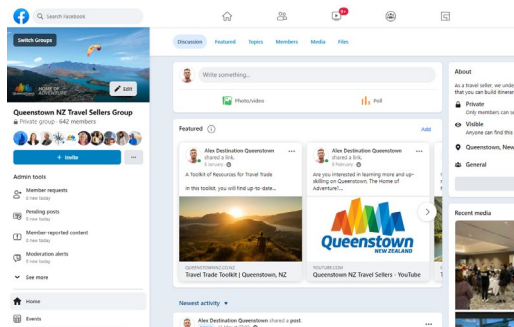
Search Facebook

9+

Switch Groups

HOME OF ADVENTURE

Edit

Queenstown NZ Travel Sellers Group

Private group · 642 members

+ Invite

...

Admin tools

Member requests
0 new today

Pending posts
0 new today

Member-reported content
0 new today

Moderation alerts
0 new today

See more

Home

Events

Discussion Featured Topics Members Media Files

Write something...

Photo/video

Poll

Featured

Add

Alex Destination Queenstown shared a link.
8 January

...

A Toolkit of Resources for Travel Trade

In this toolkit, you will find up-to-date...

QUEENSTOWNNZ.CO.NZ
Travel Trade Toolkit | Queenstown, NZ

Alex Destination Queenstown shared a link.
5 February

...

Are you interested in learning more and up-skilling on Queenstown, The Home of Adventure?...

Queenstown
NEW ZEALAND

YOUTUBE.COM
Queenstown NZ Travel Sellers - YouTube

Newest activity

Alex Destination Queenstown shared a post.

...

About

As a travel seller, we unde that you can build itinerar

Private
Only members can s

Visible
Anyone can find this

Queenstown, New

General

Recent media